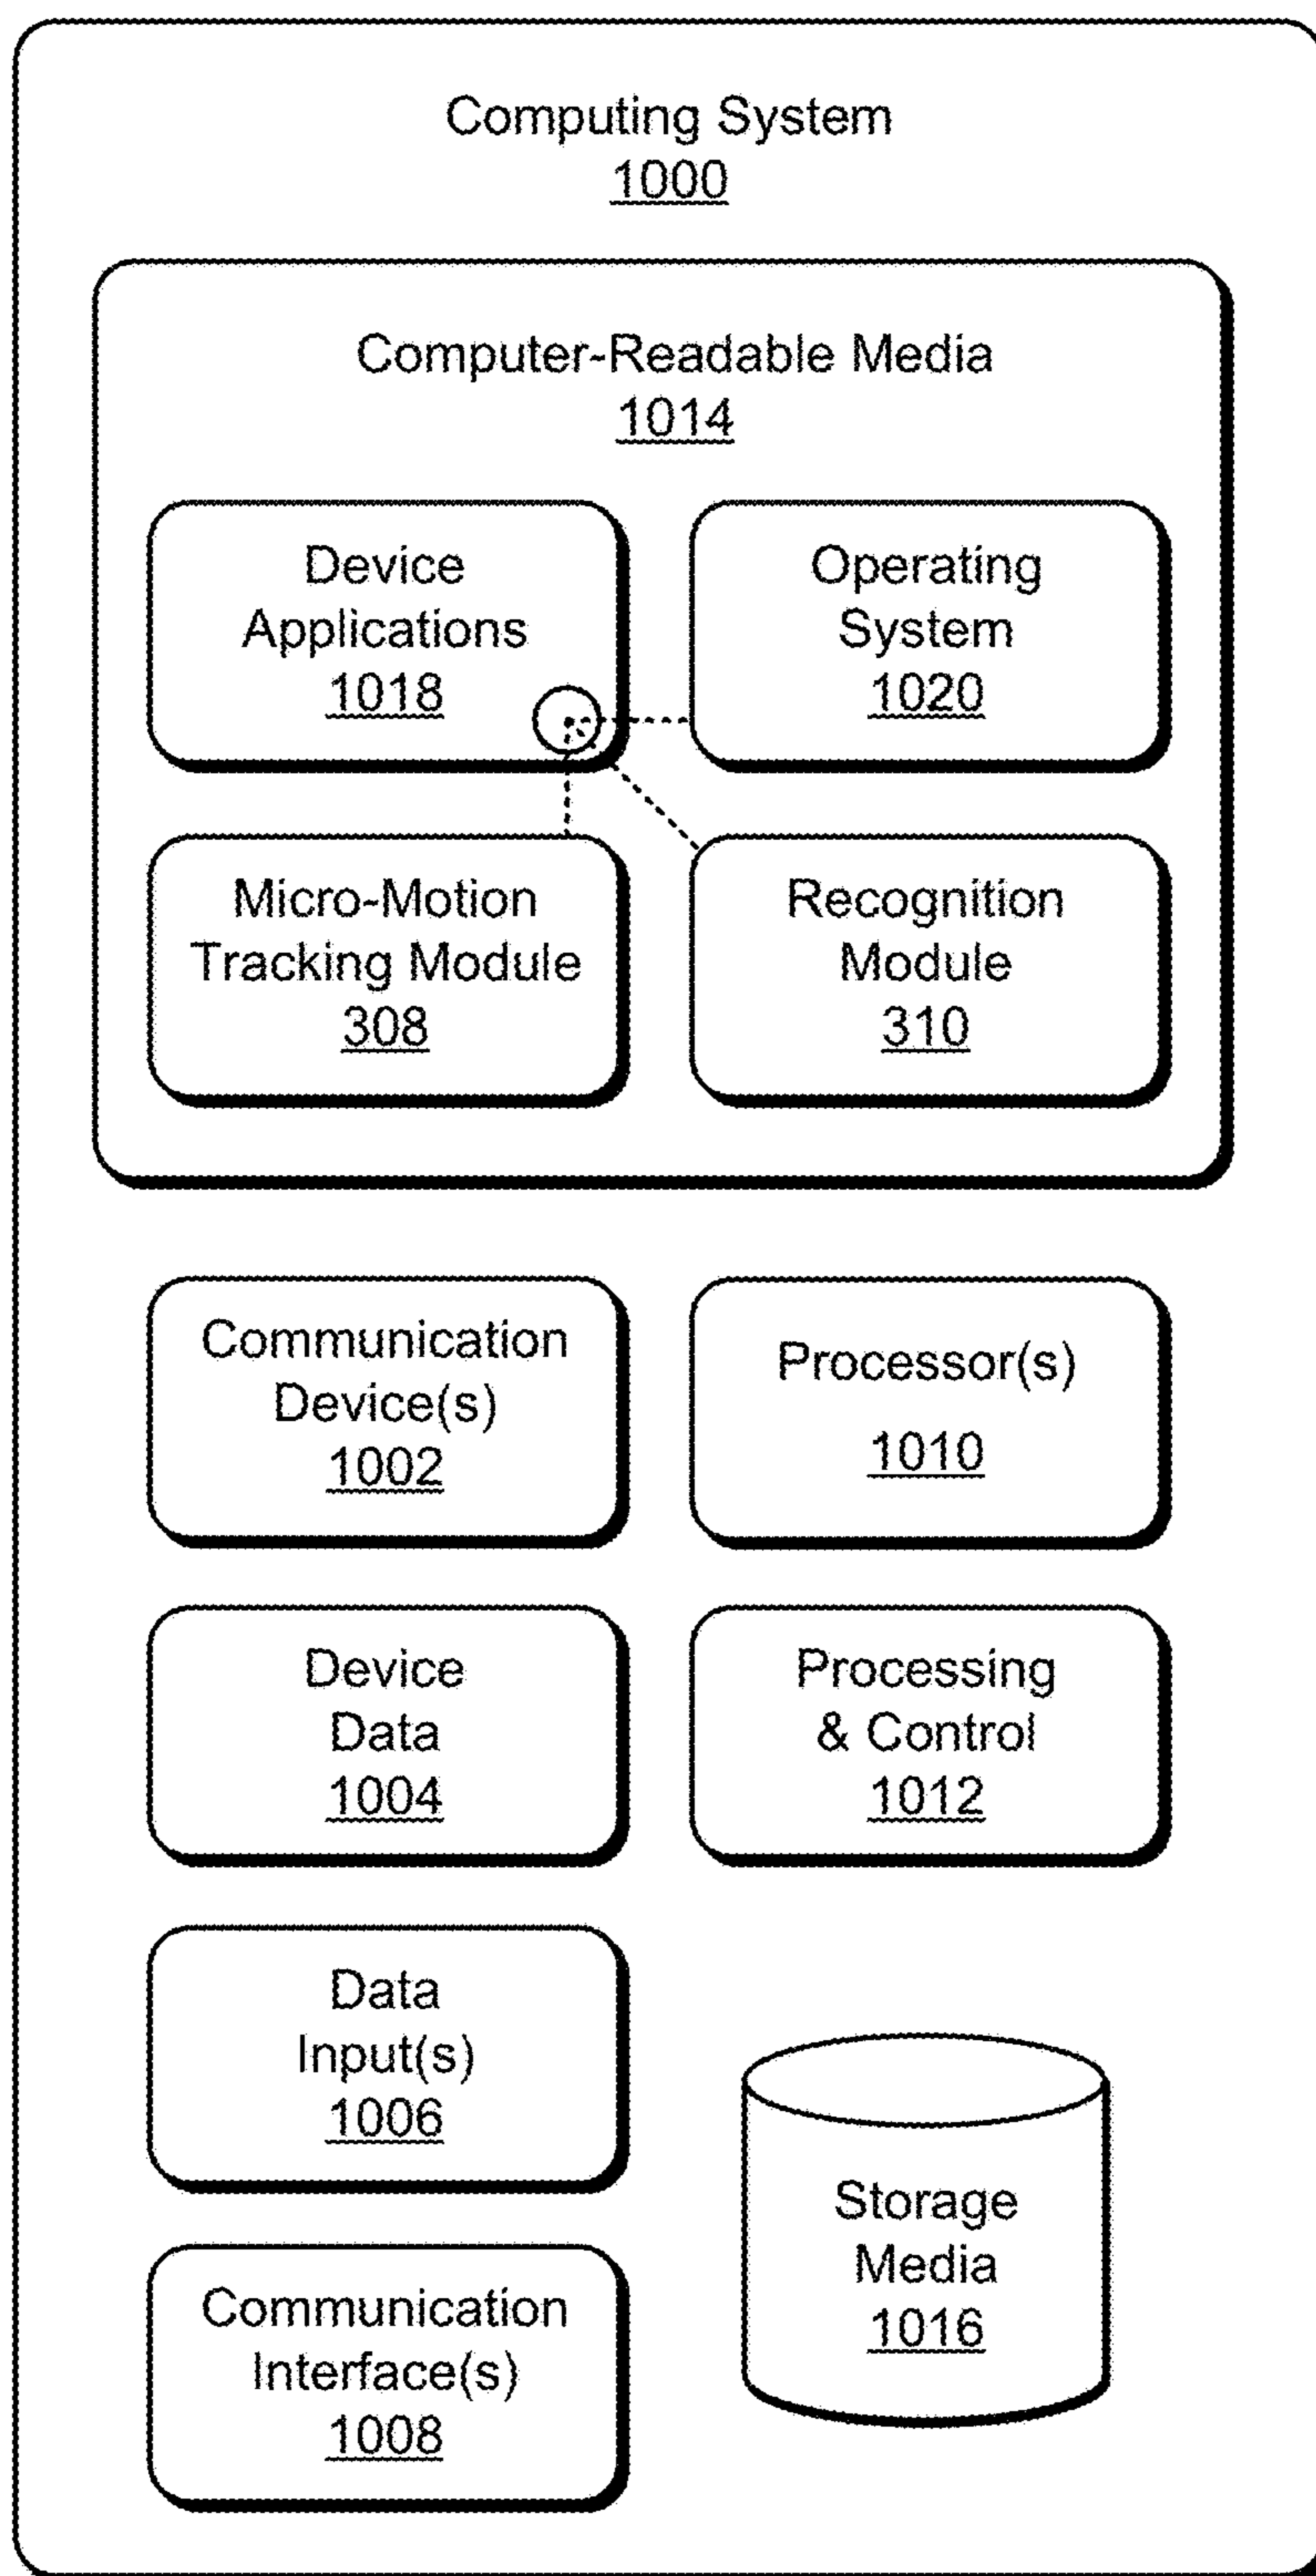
Computing System
1000

Computer-Readable Media
1014

Device Applications
1018

Operating System
1020

Micro-Motion Tracking Module
308

Recognition Module
310

Communication Device(s)
1002

Processor(s)
1010

Device Data
1004

Processing & Control
1012

Data Input(s)
1006

Storage Media
1016

Communication Interface(s)
1008